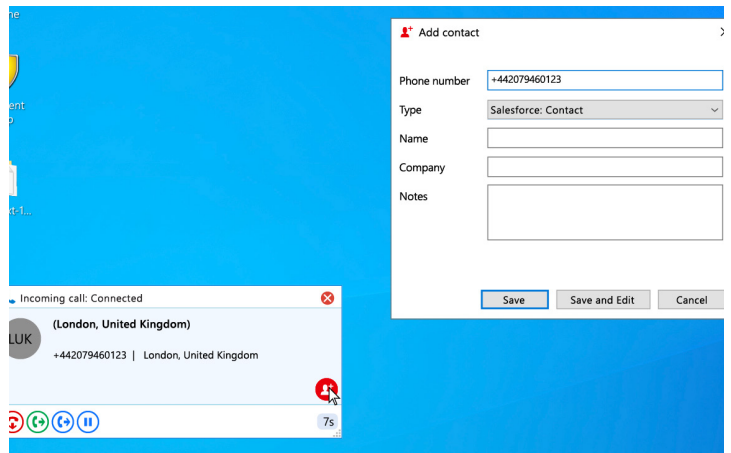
ne

ent
p

xt-1...

Add contact

Phone number +442079460123

Type Salesforce: Contact

Name

Company

Notes

Save Save and Edit Cancel

Incoming call: Connected

LUK

(London, United Kingdom)

+442079460123 | London, United Kingdom

7s